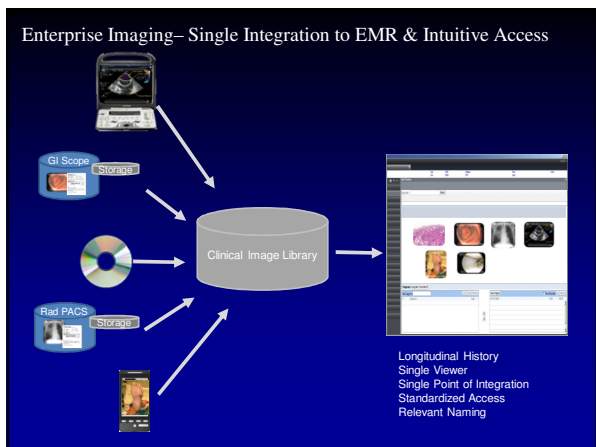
Enterprise Imaging– Single Integration to EMR & Intuitive Access

GI Scope

Storage

Clinical Image Library

Rad PACS

Storage

Longitudinal History
Single Viewer
Single Point of Integration
Standardized Access
Relevant Naming